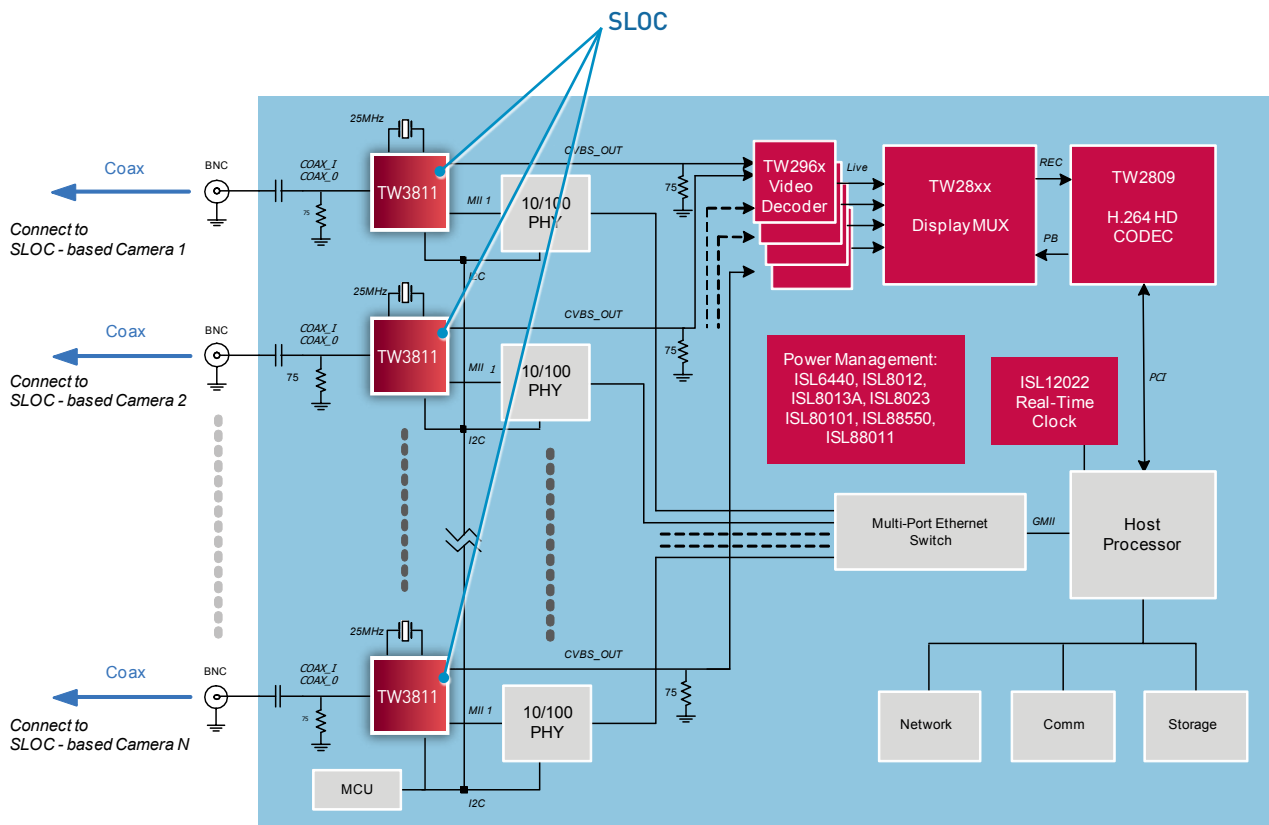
SLOC

Coax
Connect to SLOC - based Camera 1
BNC
COAX_I
COAX_0
75
25MHz
TW3811
CVBS_OUT
MII 1
10/100 PHY
I2C
75

Coax
Connect to SLOC - based Camera 2
BNC
COAX_I
COAX_0
75
25MHz
TW3811
CVBS_OUT
MII 1
10/100 PHY
I2C
75

Coax
Connect to SLOC - based Camera N
BNC
COAX_I
COAX_0
75
25MHz
TW3811
CVBS_OUT
MII 1
10/100 PHY
I2C
75
MCU

TW296x Video Decoder
Live
TW28xx
Display MUX
REC
PB
TW2809
H.264 HD CODEC
PCI

Power Management: ISL6440, ISL8012, ISL8013A, ISL8023 ISL80101, ISL88550, ISL88011

ISL12022 Real-Time Clock

Multi-Port Ethernet Switch
GMII
Host Processor

Network
Comm
Storage